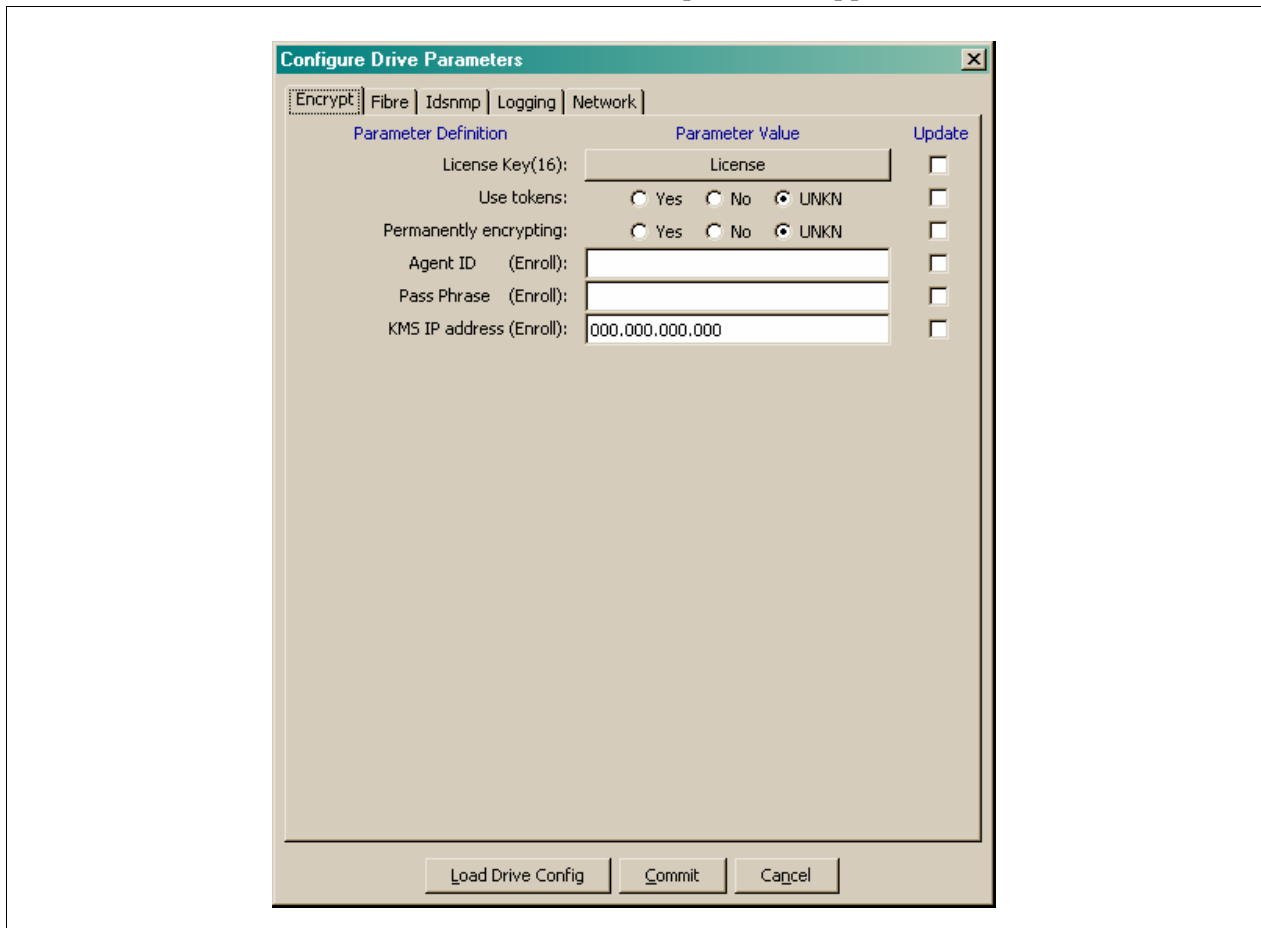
Configure Drive Parameters

Encrypt | Fibre | Idsnmp | Logging | Network

| Parameter Definition | Parameter Value | Update |
|---|---|---|
| License Key(16): | License | |
| Use tokens: | Yes No UNKN | |
| Permanently encrypting: | Yes No UNKN | |
| Agent ID (Enroll): | | |
| Pass Phrase (Enroll): | | |
| KMS IP address (Enroll): | 000.000.000.000 | |

Load Drive Config Commit Cancel